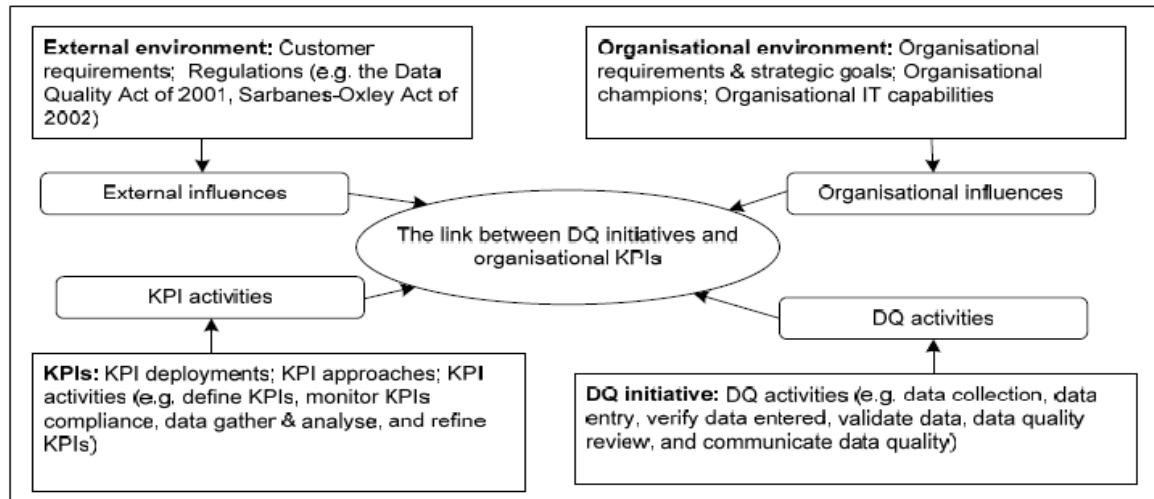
**External environment:** Customer requirements; Regulations (e.g. the Data Quality Act of 2001, Sarbanes-Oxley Act of 2002)

**Organisational environment:** Organisational requirements & strategic goals; Organisational champions; Organisational IT capabilities

External influences

Organisational influences

The link between DQ initiatives and organisational KPIs

KPI activities

DQ activities

**KPIs:** KPI deployments; KPI approaches; KPI activities (e.g. define KPIs, monitor KPIs compliance, data gather & analyse, and refine KPIs)

**DQ initiative:** DQ activities (e.g. data collection, data entry, verify data entered, validate data, data quality review, and communicate data quality)